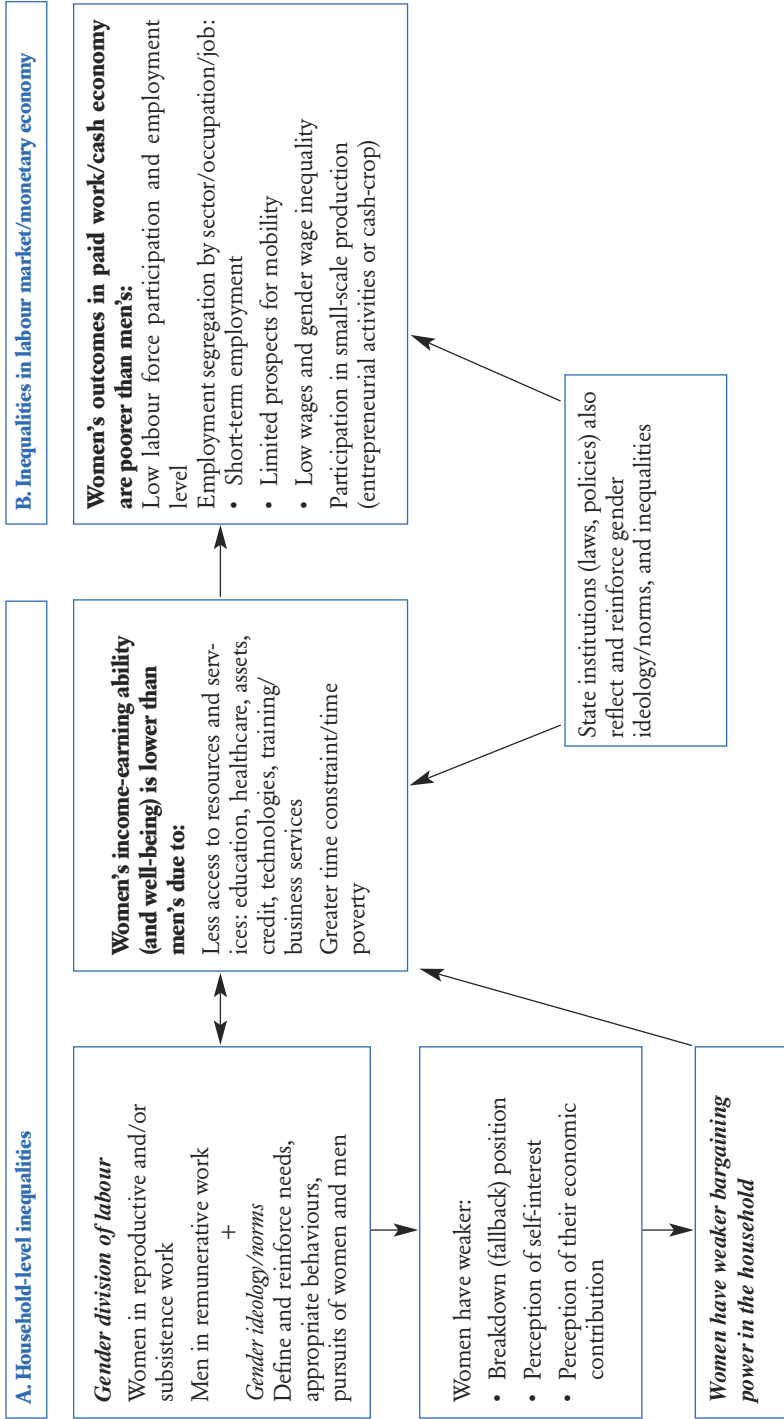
A. Household-level inequalities

*Gender division of labour*
Women in reproductive and/or subsistence work
Men in remunerative work
+
*Gender ideology/norms*
Define and reinforce needs, appropriate behaviours, pursuits of women and men

Women have weaker:
• Breakdown (fallback) position
• Perception of self-interest
• Perception of their economic contribution

***Women have weaker bargaining power in the household***

**Women's income-earning ability (and well-being) is lower than men's due to:**
Less access to resources and services: education, healthcare, assets, credit, technologies, training/business services
Greater time constraint/time poverty

State institutions (laws, policies) also reflect and reinforce gender ideology/norms, and inequalities

B. Inequalities in labour market/monetary economy

**Women's outcomes in paid work/cash economy are poorer than men's:**
Low labour force participation and employment level
Employment segregation by sector/occupation/job:
• Short-term employment
• Limited prospects for mobility
• Low wages and gender wage inequality
Participation in small-scale production (entrepreneurial activities or cash-crop)